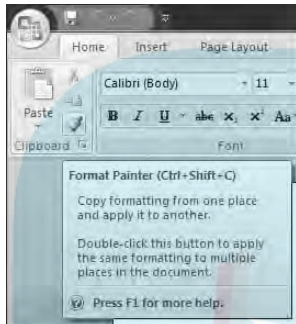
Home Insert Page Layout

Paste

Clipboard

Calibri (Body) 11

B I U abe $x_2$ $x^2$ Aa

Font

Format Painter (Ctrl+Shift+C)

Copy formatting from one place and apply it to another.

Double-click this button to apply the same formatting to multiple places in the document.

Press F1 for more help.